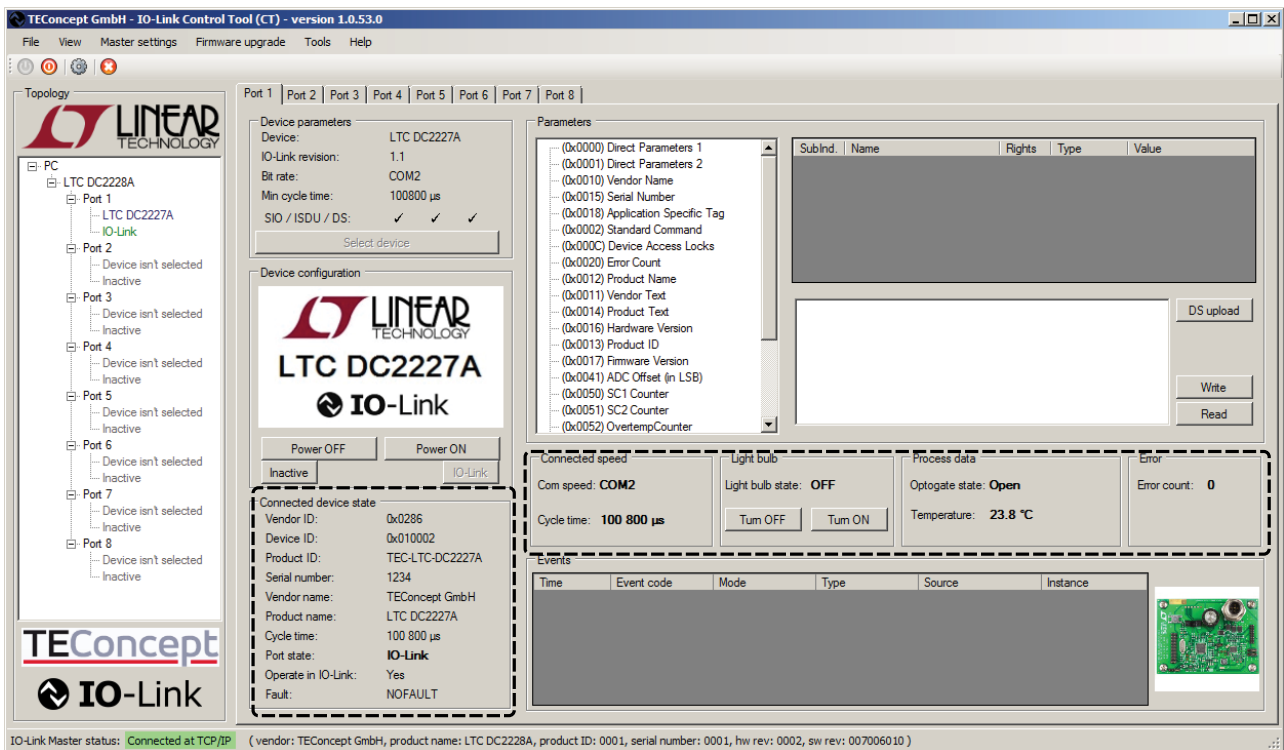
TEConcept GmbH - IO-Link Control Tool (CT) - version 1.0.53.0

File View Master settings Firmware upgrade Tools Help

Topology

LINEAR TECHNOLOGY

PC
LTC DC2228A
Port 1
LTC DC2227A
IO-Link
Port 2
Device isn't selected
Inactive
Port 3
Device isn't selected
Inactive
Port 4
Device isn't selected
Inactive
Port 5
Device isn't selected
Inactive
Port 6
Device isn't selected
Inactive
Port 7
Device isn't selected
Inactive
Port 8
Device isn't selected
Inactive

TEConcept
IO-Link

Port 1 | Port 2 | Port 3 | Port 4 | Port 5 | Port 6 | Port 7 | Port 8

Device parameters
Device: LTC DC2227A
IO-Link revision: 1.1
Bit rate: COM2
Min cycle time: 100800 µs
SIO / ISDU / DS: ✓ ✓ ✓
Select device

Device configuration
LINEAR TECHNOLOGY
LTC DC2227A
IO-Link

Power OFF
Power ON
Inactive
IO-Link

Connected device state
Vendor ID: 0x0286
Device ID: 0x010002
Product ID: TEC-LTC-DC2227A
Serial number: 1234
Vendor name: TEConcept GmbH
Product name: LTC DC2227A
Cycle time: 100 800 µs
Port state: IO-Link
Operate in IO-Link: Yes
Fault: NOFAULT

Parameters
(0x0000) Direct Parameters 1
(0x0001) Direct Parameters 2
(0x0010) Vendor Name
(0x0015) Serial Number
(0x0018) Application Specific Tag
(0x0002) Standard Command
(0x000C) Device Access Locks
(0x0020) Error Count
(0x0012) Product Name
(0x0011) Vendor Text
(0x0014) Product Text
(0x0016) Hardware Version
(0x0013) Product ID
(0x0017) Firmware Version
(0x0041) ADC Offset (in LSB)
(0x0050) SC1 Counter
(0x0051) SC2 Counter
(0x0052) OvertempCounter

| SubInd. | Name | Rights | Type | Value |
|---|---|---|---|---|

DS upload
Write
Read

Connected speed
Com speed: COM2
Cycle time: 100 800 µs

Light bulb
Light bulb state: OFF
Turn OFF
Turn ON

Process data
Optogate state: Open
Temperature: 23.8 °C

Error
Error count: 0

Events
| Time | Event code | Mode | Type | Source | Instance |
|---|---|---|---|---|---|

IO-Link Master status: Connected at TCP/IP ( vendor: TEConcept GmbH, product name: LTC DC2228A, product ID: 0001, serial number: 0001, hw rev: 0002, sw rev: 007006010 )